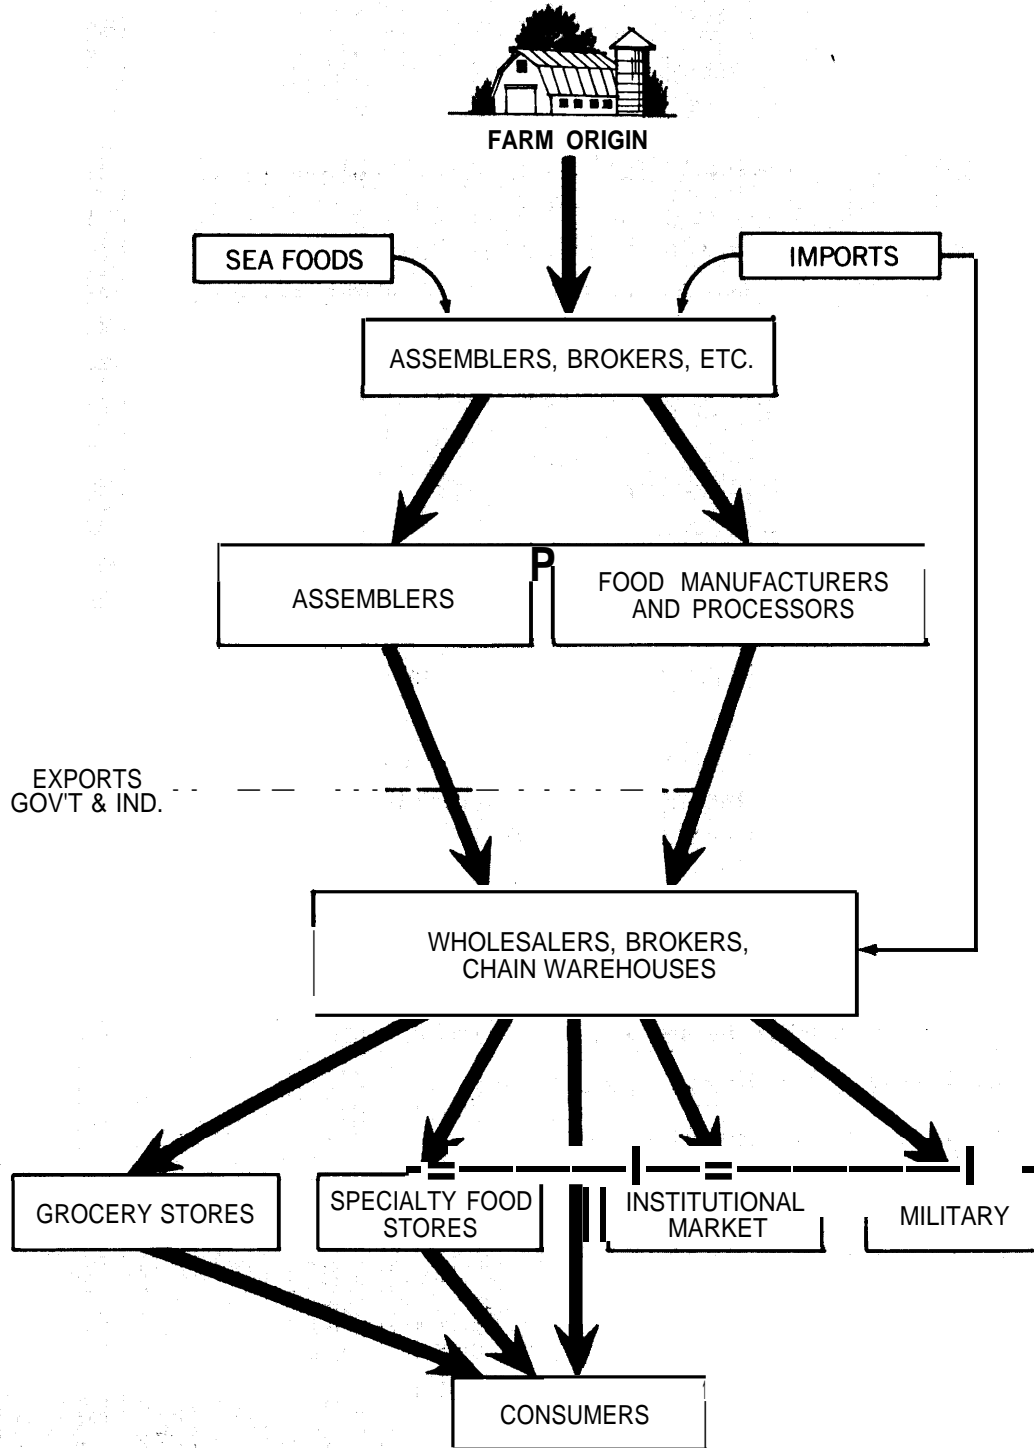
FARM ORIGIN

SEA FOODS

IMPORTS

ASSEMBLERS, BROKERS, ETC.

ASSEMBLERS

P

FOOD MANUFACTURERS AND PROCESSORS

EXPORTS GOV'T & IND.

WHOLESALERS, BROKERS, CHAIN WAREHOUSES

GROCERY STORES

SPECIALTY FOOD STORES

INSTITUTIONAL MARKET

MILITARY

CONSUMERS